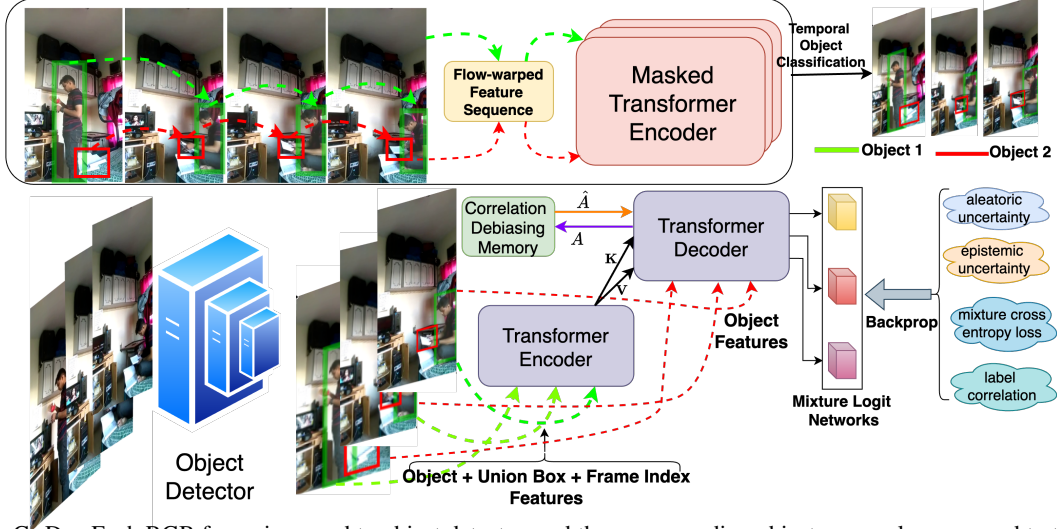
Flow-warped Feature Sequence

Masked Transformer Encoder

Temporal Object Classification

Object 1

Object 2

Correlation Debiasing Memory

$\hat{A}$

$A$

Transformer Decoder

K

V

Transformer Encoder

Object Features

aleatoric uncertainty

epistemic uncertainty

mixture cross entropy loss

label correlation

Backprop

Mixture Logit Networks

Object Detector

Object + Union Box + Frame Index Features

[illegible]